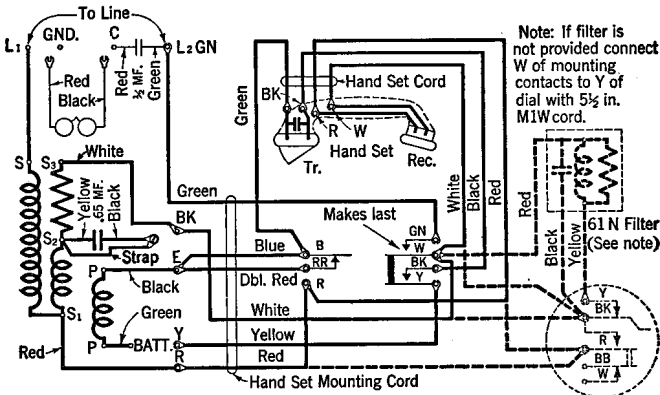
To Line
L1 GND. C L2 GN
Red ½ MF. Green
Red
Black
Note: If filter is not provided connect W of mounting contacts to Y of dial with 5½ in. M1W cord.
Hand Set Cord
BK
R W
Hand Set
Tr.
Rec.
Green
S S3 White
Yellow .65 MF. Black
Green
BK
S2
Strap
E
Black
P
Green
S1
P BATT.
Y
R
Red
Blue
Dbl. Red
White
Yellow
Red
B
RR
R
Makes last
GN
W
BK
Y
White
Black
Black
Red
Black
Yellow
61 N Filter (See note)
Y
BK
R
BB
W
Hand Set Mounting Cord